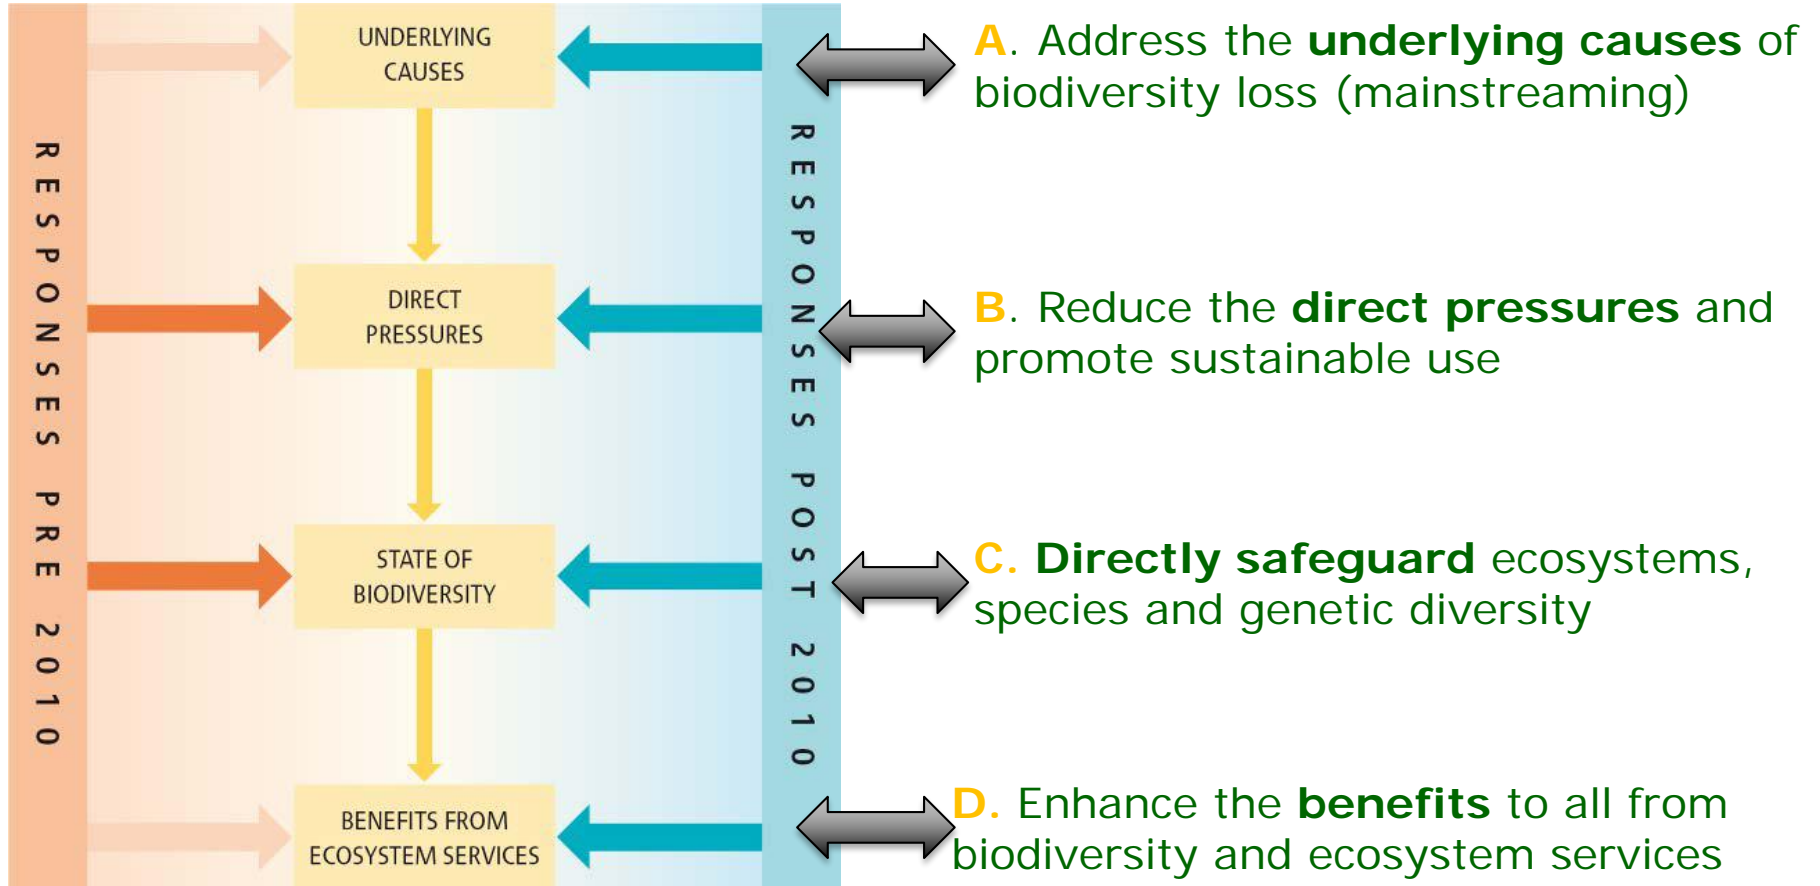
RESPONSES PRE 2010

UNDERLYING CAUSES

DIRECT PRESSURES

STATE OF BIODIVERSITY

BENEFITS FROM ECOSYSTEM SERVICES

RESPONSES POST 2010

A. Address the **underlying causes** of biodiversity loss (mainstreaming)

B. Reduce the **direct pressures** and promote sustainable use

C. **Directly safeguard** ecosystems, species and genetic diversity

D. Enhance the **benefits** to all from biodiversity and ecosystem services